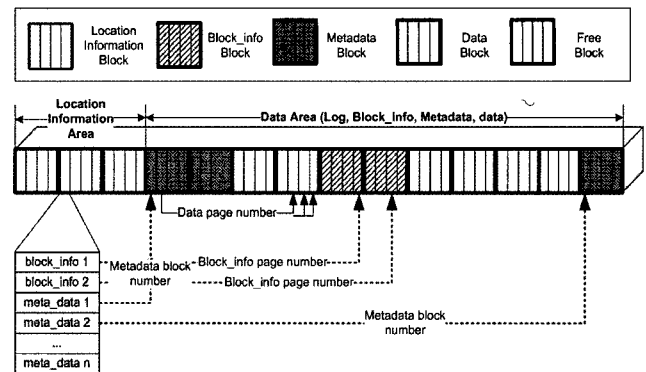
Location Information Block

Block_info Block

Metadata Block

Data Block

Free Block

Location Information Area

Data Area (Log, Block_info, Metadata, data)

Data page number

Block_info page number

Block_info page number

Metadata block number

Metadata block number

| block_info 1 |
|---|
| block_info 2 |
| meta_data 1 |
| meta_data 2 |
| ... |
| meta_data n |